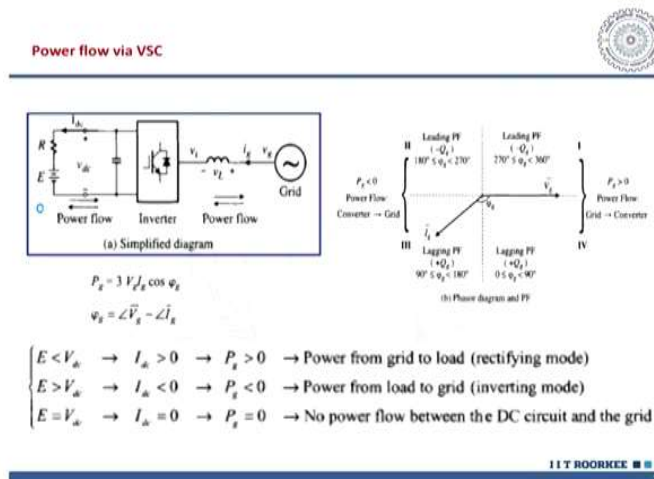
Power flow via VSC

$I_{dc}$ R $V_{dc}$ E Power flow Inverter Power flow $v_L$ $v_L$ $i_g$ $v_g$ Grid

(a) Simplified diagram

II Leading PF $(-Q_g)$ $180° \le \varphi_g < 270°$

Leading PF $(-Q_g)$ $270° \le \varphi_g < 360°$ I

$P_g < 0$ Power Flow Converter → Grid

$\vec{V}_g$ $\varphi_g$ $\vec{I}_g$

$P_g > 0$ Power Flow Grid → Converter

III Lagging PF $(+Q_g)$ $90° \le \varphi_g < 180°$

Lagging PF $(+Q_g)$ $0 \le \varphi_g < 90°$ IV

(b) Phasor diagram and PF

$P_g = 3 V_g I_g \cos\varphi_g$

$\varphi_g = \angle\vec{V}_g - \angle\vec{I}_g$

$E < V_{dc} \rightarrow I_{dc} > 0 \rightarrow P_g > 0$ → Power from grid to load (rectifying mode)
$E > V_{dc} \rightarrow I_{dc} < 0 \rightarrow P_g < 0$ → Power from load to grid (inverting mode)
$E = V_{dc} \rightarrow I_{dc} = 0 \rightarrow P_g = 0$ → No power flow between the DC circuit and the grid

IIT ROORKEE